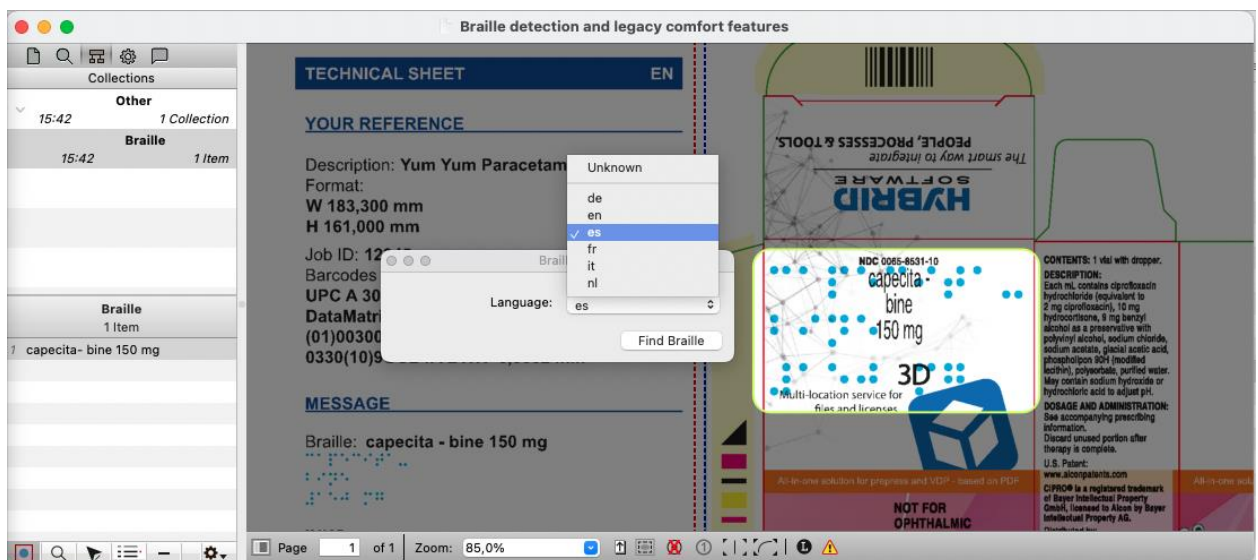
Braille detection and legacy comfort features

Collections

Other
15:42 1 Collection

Braille
15:42 1 Item

Braille
1 Item
1 capecita- bine 150 mg

TECHNICAL SHEET EN

YOUR REFERENCE

Description: Yum Yum Paracetam
Format:
W 183,300 mm
H 161,000 mm

Job ID: 12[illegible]
Barcodes
UPC A 30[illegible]
DataMatri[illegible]
(01)00300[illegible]
0330(10)9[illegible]

MESSAGE

Braille: capecita - bine 150 mg

Brail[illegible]
Language: es
Find Braille

Unknown
de
en
es
fr
it
nl

The smart way to integrate PEOPLE, PROCESSES & TOOLS.
HYBRID SOFTWARE

NDC 0065-8531-10
capecita - bine 150 mg
3D
Multi-location service for files and licenses

CONTENTS: 1 vial with dropper.
DESCRIPTION:
Each mL contains ciprofloxacin hydrochloride (equivalent to 2 mg ciprofloxacin), 10 mg hydrocortisone, 9 mg benzyl alcohol as a preservative with polyvinyl alcohol, sodium chloride, sodium acetate, glacial acetic acid, phospholipon 90H (modified lecithin), polysorbate, purified water. May contain sodium hydroxide or hydrochloric acid to adjust pH.
DOSAGE AND ADMINISTRATION:
See accompanying prescribing information.
Discard unused portion after therapy is complete.
U.S. Patent:
www.alconpatents.com
CIPRO® is a registered trademark of Bayer Intellectual Property GmbH, licensed to Alcon by Bayer Intellectual Property AG.

All-in-one solution for prepress and VDP - based on PDF
NOT FOR OPHTHALMIC

Page 1 of 1 Zoom: 85,0%